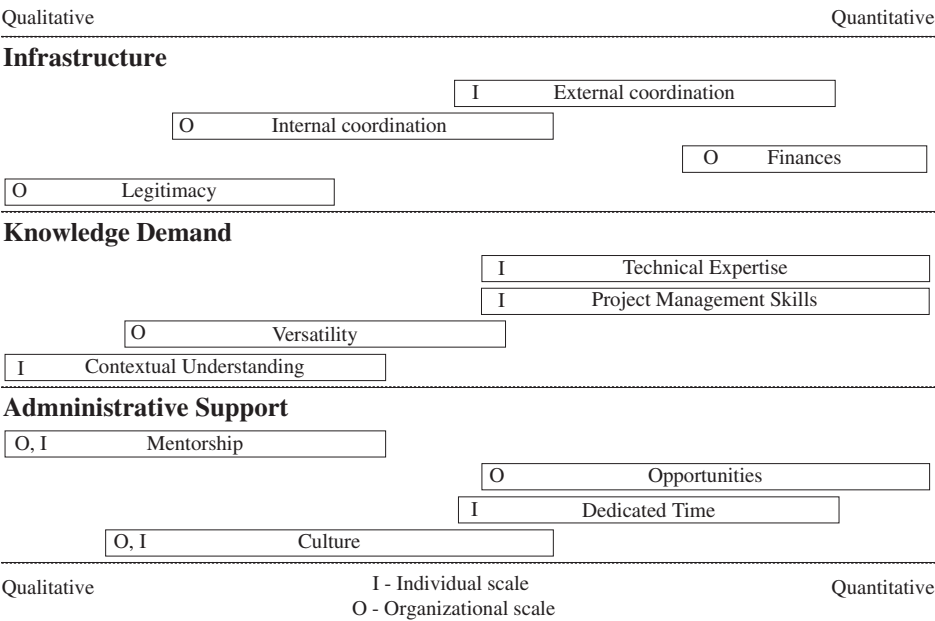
Qualitative Quantitative

**Infrastructure**

I External coordination

O Internal coordination

O Finances

O Legitimacy

**Knowledge Demand**

I Technical Expertise

I Project Management Skills

O Versatility

I Contextual Understanding

**Admninistrative Support**

O, I Mentorship

O Opportunities

I Dedicated Time

O, I Culture

Qualitative I - Individual scale O - Organizational scale Quantitative